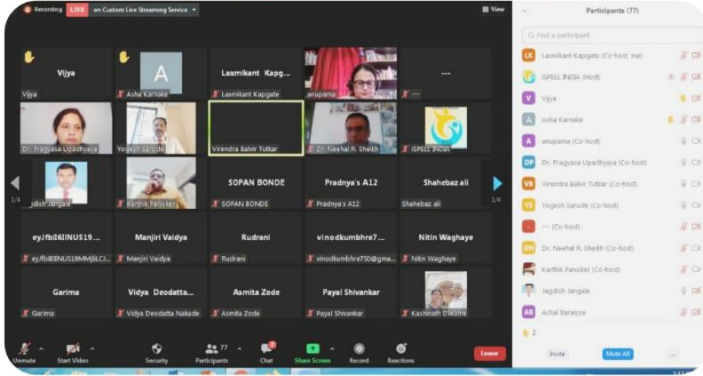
Recording LIVE on Custom Live Streaming Service

View

Vijya
Vijya

A
Asha Karnake

Laxmikant Kapg...
Laxmikant Kapgate

anupama

...
...

Dr. Pragyasa Upadhyaya

Yogesh Sarode

Virendra Balvir Tuttar

Dr. Neehal R. Sheikh

ISPELL INDIA

Jagdish Jangale

Karthik Panicker

SOPAN BONDE
SOPAN BONDE

Pradnya's A12
Pradnya's A12

Shahebaz ali
Shahebaz ali

1/4

1/4

eyJfbI6lINUS19...
eyJfbI6lINUS19MMj6LCJ...

Manjiri Vaidya
Manjiri Vaidya

Rudrani
Rudrani

vinodkumbhre7...
vinodkumbhre730@gma...

Nitin Waghaye
Nitin Waghaye

Garima
Garima

Vidya Deodatta...
Vidya Deodatta Nakade

Asmita Zode
Asmita Zode

Payal Shivankar
Payal Shivankar

Kashinath Dikshit

Unmute
Start Video
Security
Participants 77
Chat
Share Screen
Record
Reactions
Leave

Participants (77)

Find a participant

LK Laxmikant Kapgate (Co-host, me)
ISPELL INDIA (Host)
V Vijya
A Asha Karnake
A anupama (Co-host)
DP Dr. Pragyasa Upadhyaya (Co-host)
VB Virendra Balvir Tuttar (Co-host)
YS Yogesh Sarode (Co-host)
... (Co-host)
DN Dr. Neehal R. Sheikh (Co-host)
Karthik Panicker (Co-host)
Jagdish Jangale
AB Achal Barayya

2

Invite
Mute All
...